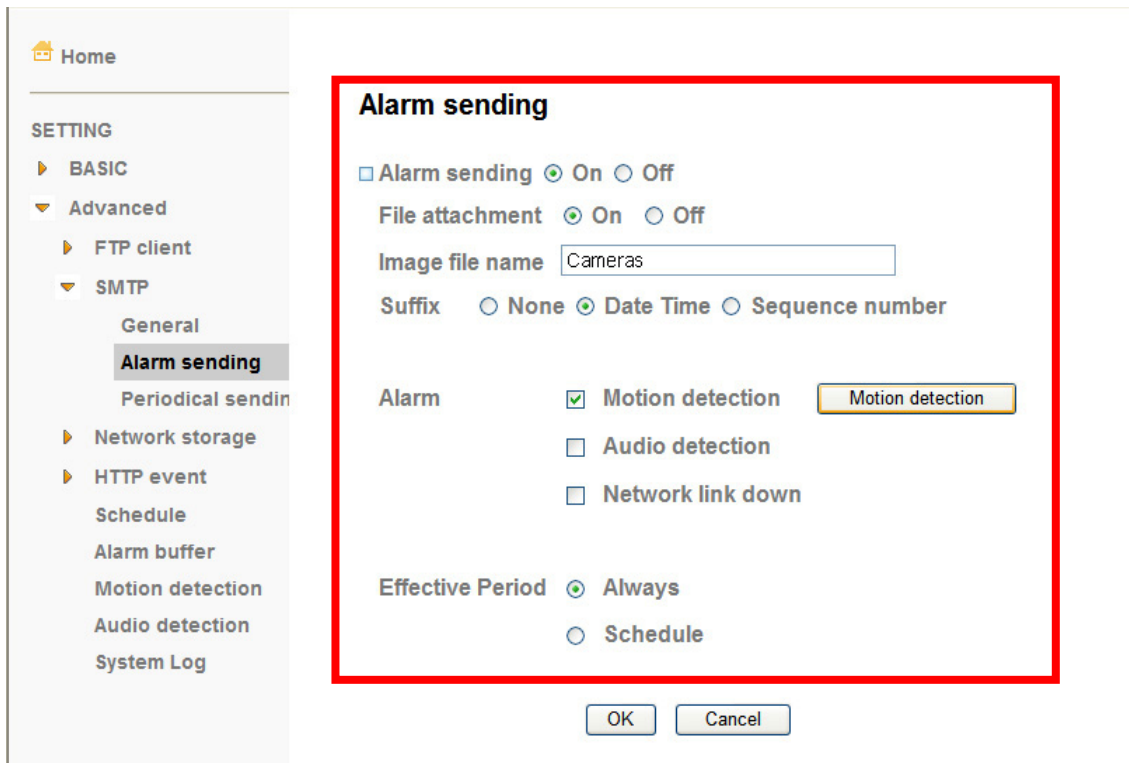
Home

SETTING

BASIC

Advanced

FTP client

SMTP

General

Alarm sending

Periodical sendin

Network storage

HTTP event

Schedule

Alarm buffer

Motion detection

Audio detection

System Log

Alarm sending

Alarm sending On Off

File attachment On Off

Image file name Cameras

Suffix None Date Time Sequence number

Alarm Motion detection Motion detection

Audio detection

Network link down

Effective Period Always

Schedule

OK Cancel